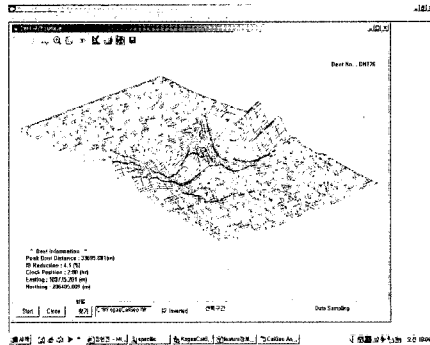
Dent No. : DN176

* Dent Information *
Peak Dent Distance : 35695.831(m)
ID Reduction : 4.5 (%)
Clock Position : 2:00 (hr)
Easting : 123773.201 (m)
Northing : 236405.005 (m)

Start
Close
찾기
Inverted
Data Sampling